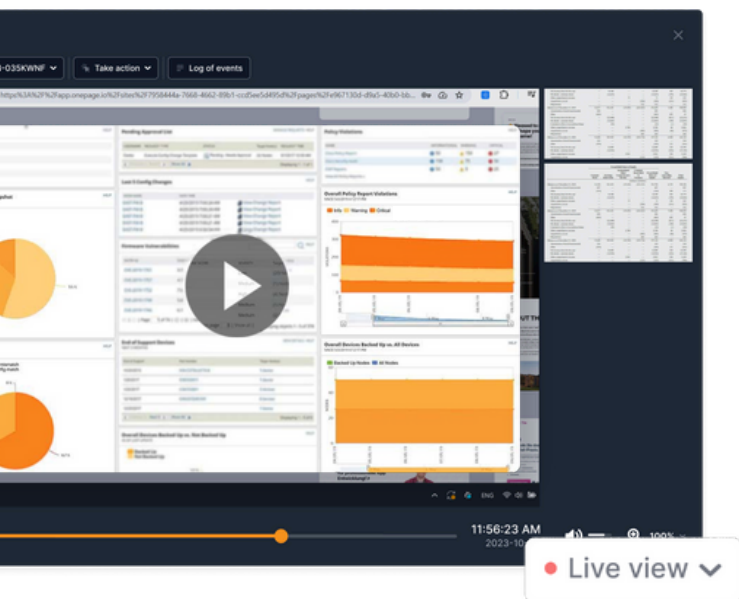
-035KWNF

Take action

Log of events

https%3A%2F%2Fapp.onepage.io%2Fsites%2F7958444e-7668-4662-89b1-ccd5ee5d495d%2Fpages%2Fe967130d-d9a5-40b0-bb...

Pending Approval List

Policy Violations

Last 5 Config Changes

Firmware Vulnerabilities

Overall Policy Report Violations

Info

Warning

Critical

End of Support Devices

Overall Devices Backed Up vs. All Devices

Backed Up Nodes

All Nodes

Overall Devices Backed Up vs. Not Backed Up

Backed Up

Not Backed Up

ENG

11:56:23 AM

2023-10

100%

Live view